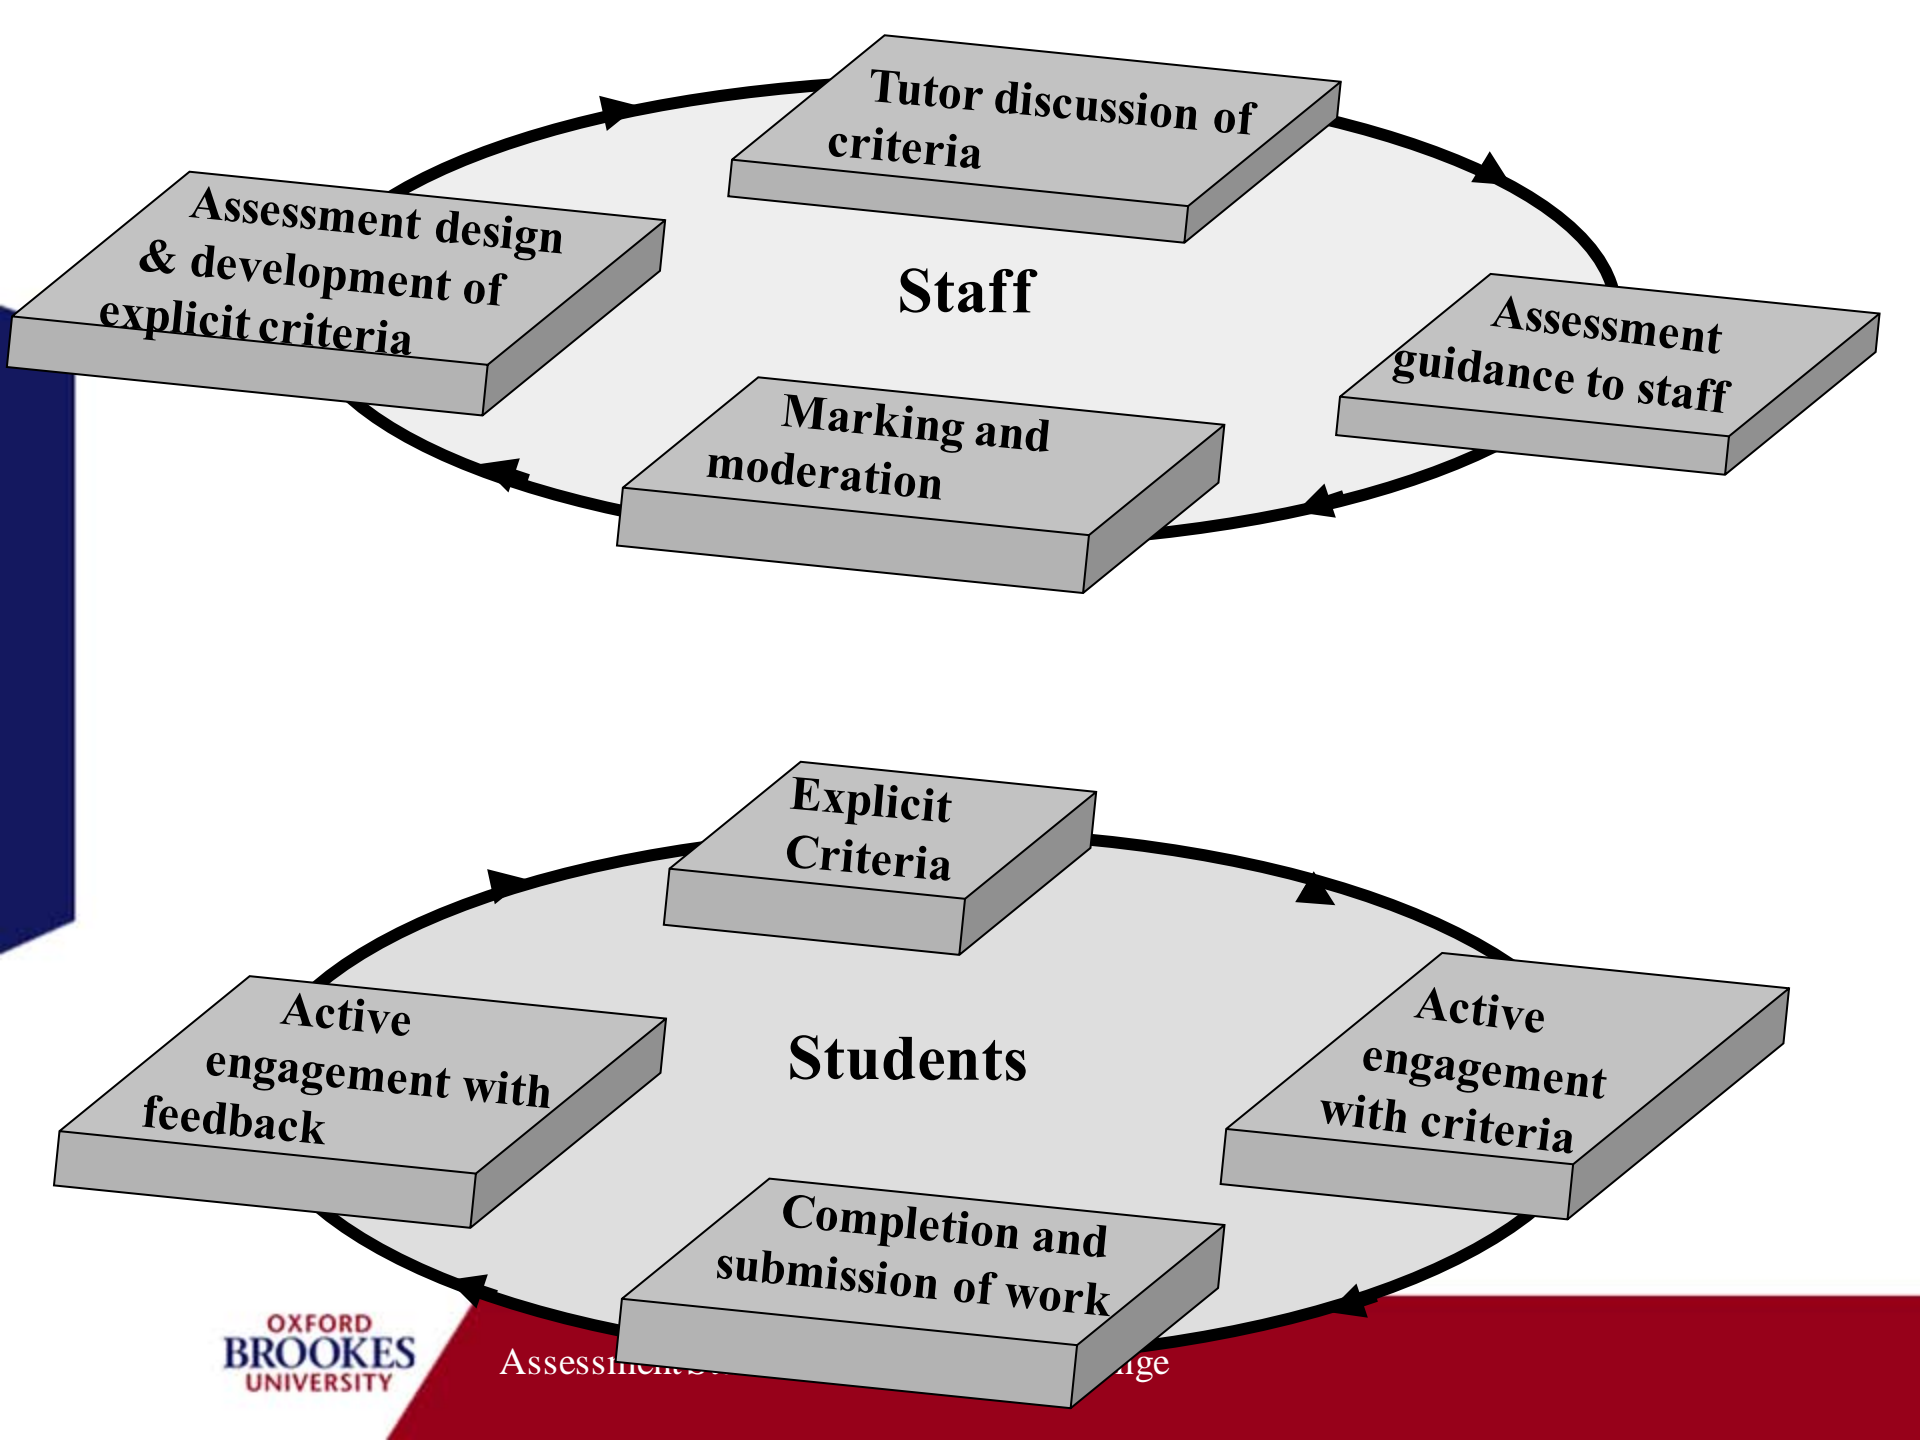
Tutor discussion of criteria

Assessment design & development of explicit criteria

Staff

Assessment guidance to staff

Marking and moderation

Explicit Criteria

Active engagement with feedback

Students

Active engagement with criteria

Completion and submission of work

OXFORD BROOKES UNIVERSITY

Assessm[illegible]ge